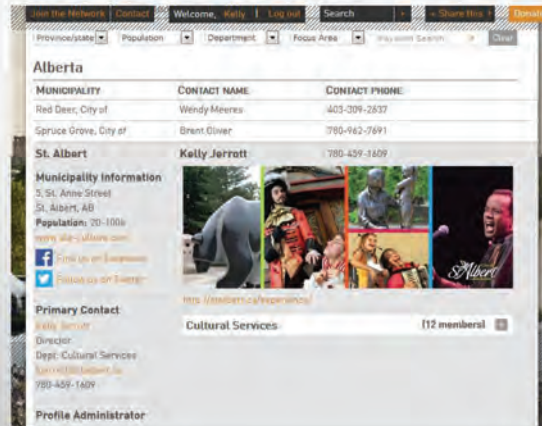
Join the Network | Contact | Welcome, Kelly | Log out | Search | + Share this + | Donate

Province/state | Population | Department | Focus Area | Keyword Search | Clear

Alberta

| MUNICIPALITY | CONTACT NAME | CONTACT PHONE |
|---|---|---|
| Red Deer, City of | Wendy Meeres | 403-309-2837 |
| Spruce Grove, City of | Brent Oliver | 780-962-7691 |
| St. Albert | Kelly Jerrott | 780-459-1609 |

Municipality Information
5, St. Anne Street
St. Albert, AB
Population: 20-100k
www.sta-culture.com
Find us on Facebook
Follow us on Twitter

St.Albert

https://stalbert.ca/experience/

Cultural Services [12 members] +

Primary Contact
Kelly Jerrott
Director
Dept: Cultural Services
kjerrott@stalbert.ca
780-459-1609

Profile Administrator